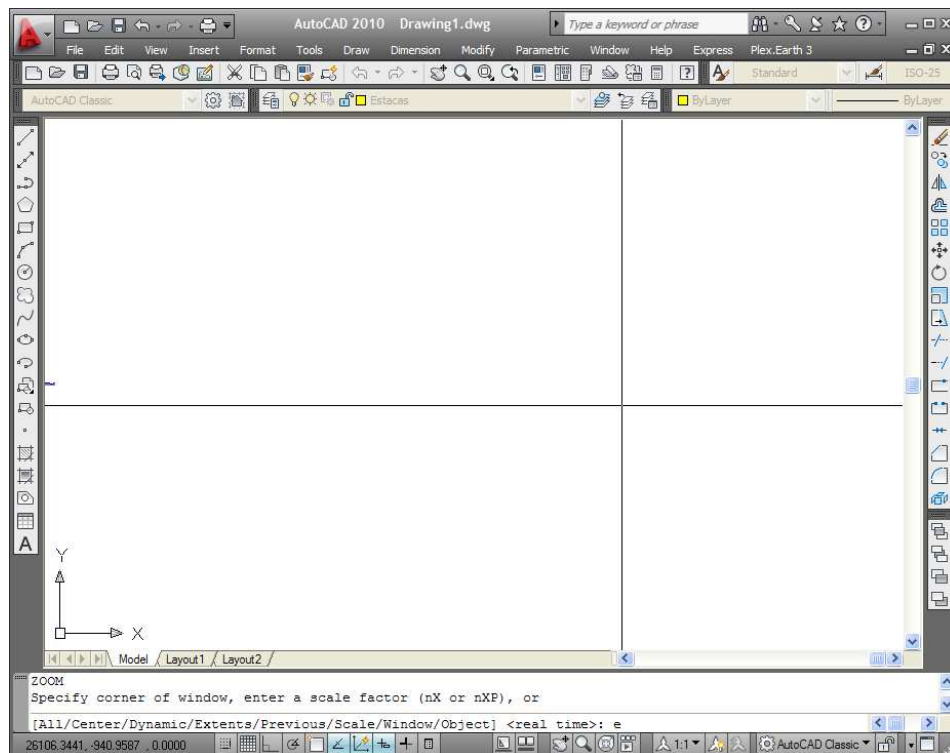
AutoCAD 2010 Drawing1.dwg
Type a keyword or phrase
File Edit View Insert Format Tools Draw Dimension Modify Parametric Window Help Express Plex.Earth 3
Standard ISO-25
AutoCAD Classic
Estacas
ByLayer
ByLayer
A
Y
X
Model Layout1 Layout2
ZOOM
Specify corner of window, enter a scale factor (nX or nXP), or
[All/Center/Dynamic/Extents/Previous/Scale/Window/Object] <real time>: e
26106.3441, -940.9587 , 0.0000
1:1
AutoCAD Classic